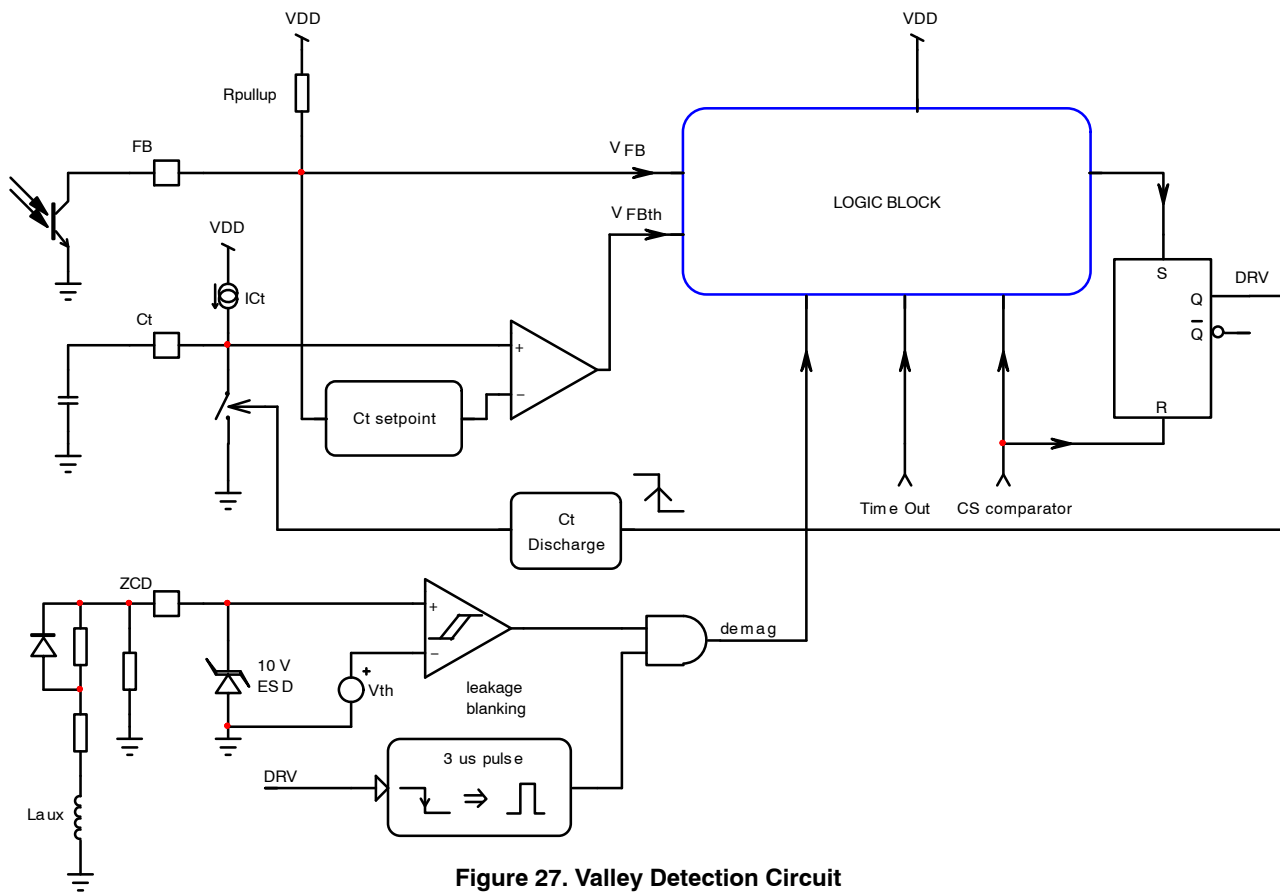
VDD

VDD

Rpullup

FB

$V_{FB}$

LOGIC BLOCK

$V_{FBth}$

VDD

ICt

S

DRV

Q

$\overline{Q}$

Ct

+

−

Ct setpoint

R

Time Out

CS comparator

Ct Discharge

ZCD

+

−

demag

10 V ESD

+

Vth

leakage blanking

3 us pulse

DRV

Laux

Figure 27. Valley Detection Circuit